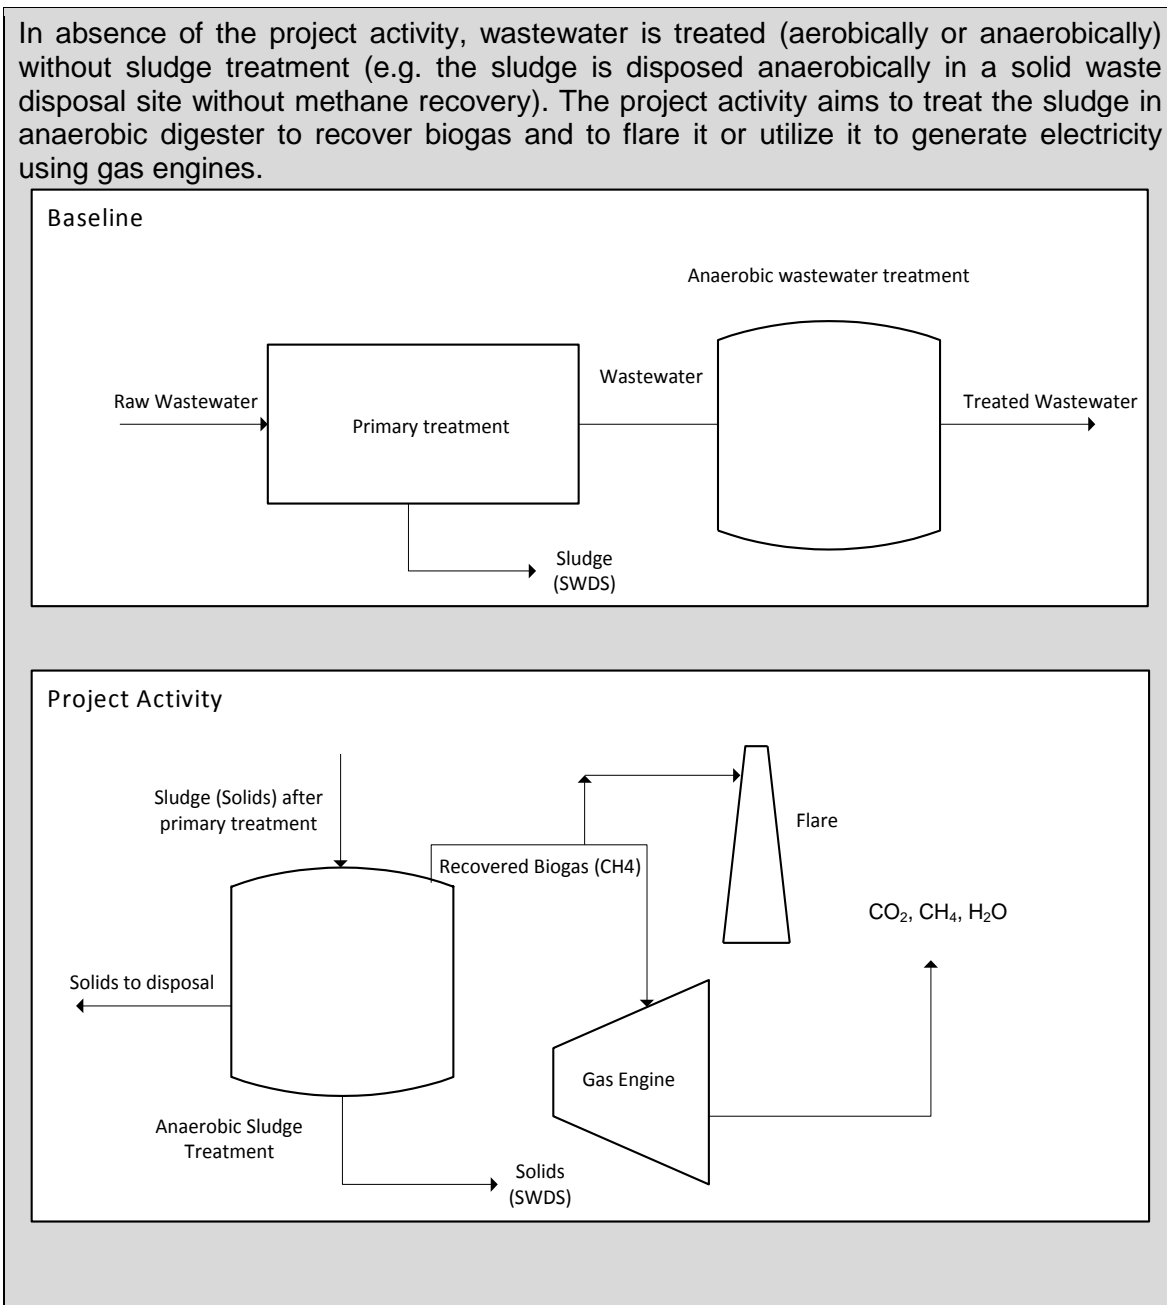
In absence of the project activity, wastewater is treated (aerobically or anaerobically) without sludge treatment (e.g. the sludge is disposed anaerobically in a solid waste disposal site without methane recovery). The project activity aims to treat the sludge in anaerobic digester to recover biogas and to flare it or utilize it to generate electricity using gas engines.

Baseline

Anaerobic wastewater treatment

Raw Wastewater

Primary treatment

Wastewater

Treated Wastewater

Sludge (SWDS)

Project Activity

Sludge (Solids) after primary treatment

Recovered Biogas (CH4)

Flare

$CO_2$, $CH_4$, $H_2O$

Solids to disposal

Gas Engine

Anaerobic Sludge Treatment

Solids (SWDS)